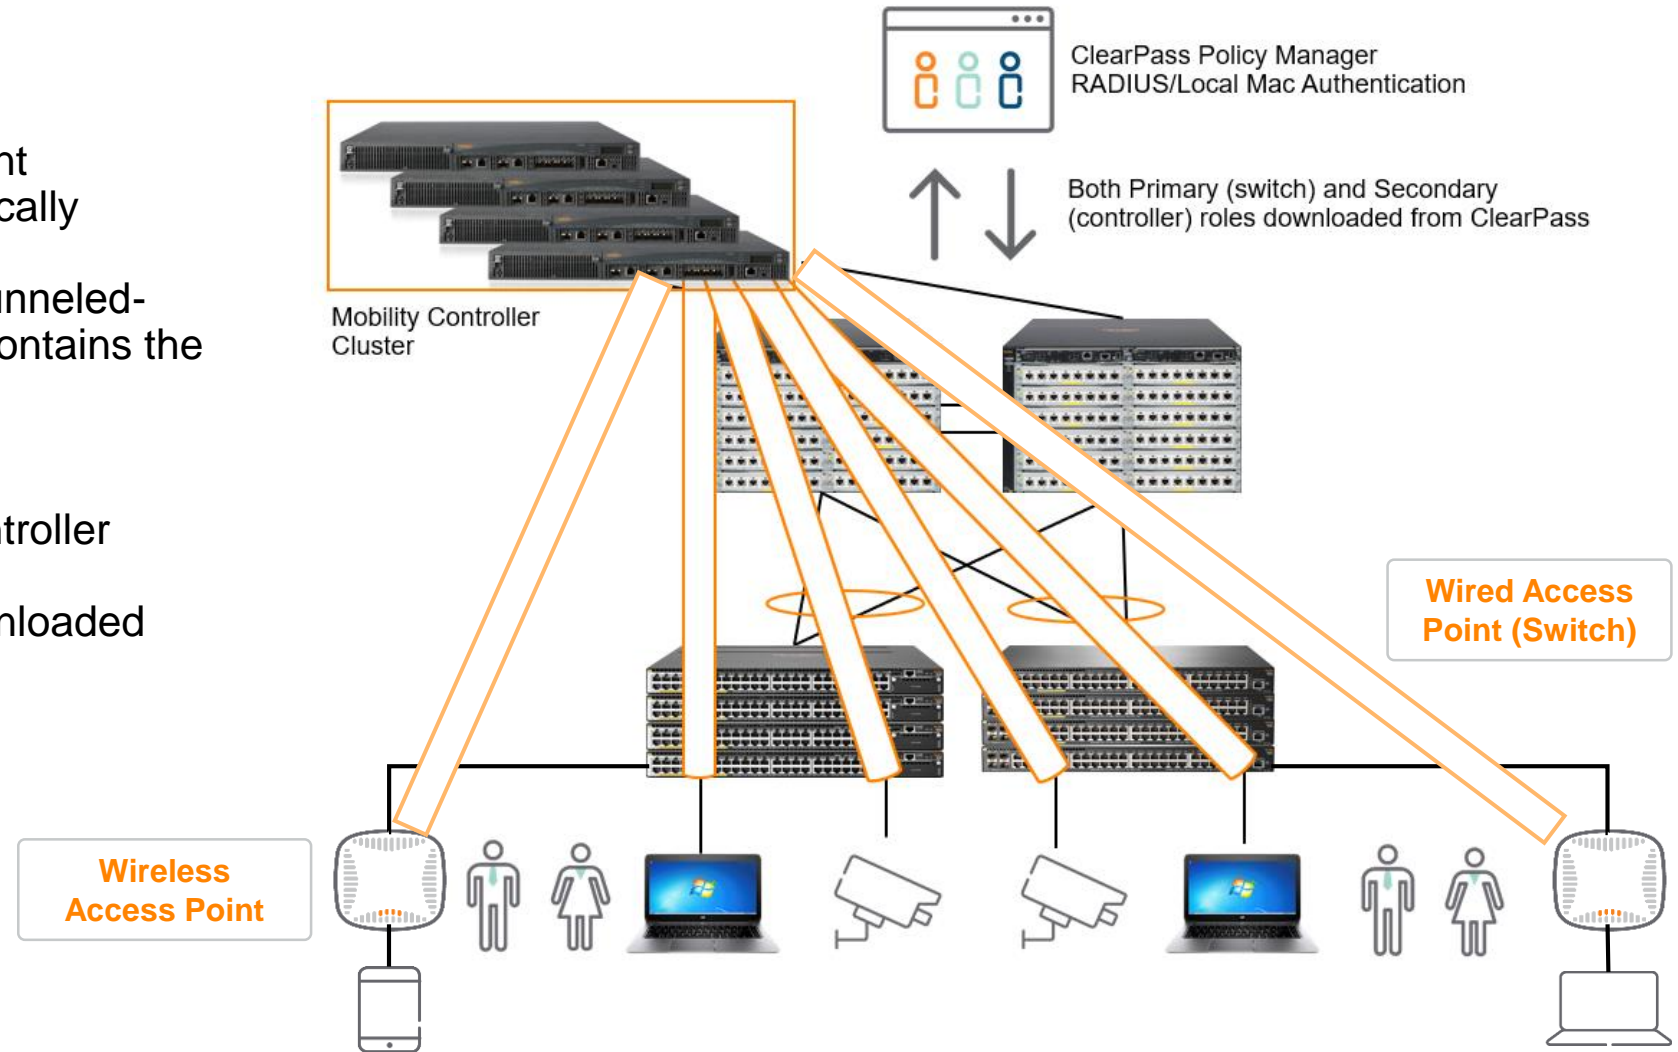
nt
cally

nneled-
ontains the

troller

nloaded

ClearPass Policy Manager
RADIUS/Local Mac Authentication

Both Primary (switch) and Secondary (controller) roles downloaded from ClearPass

Mobility Controller Cluster

Wired Access Point (Switch)

Wireless Access Point